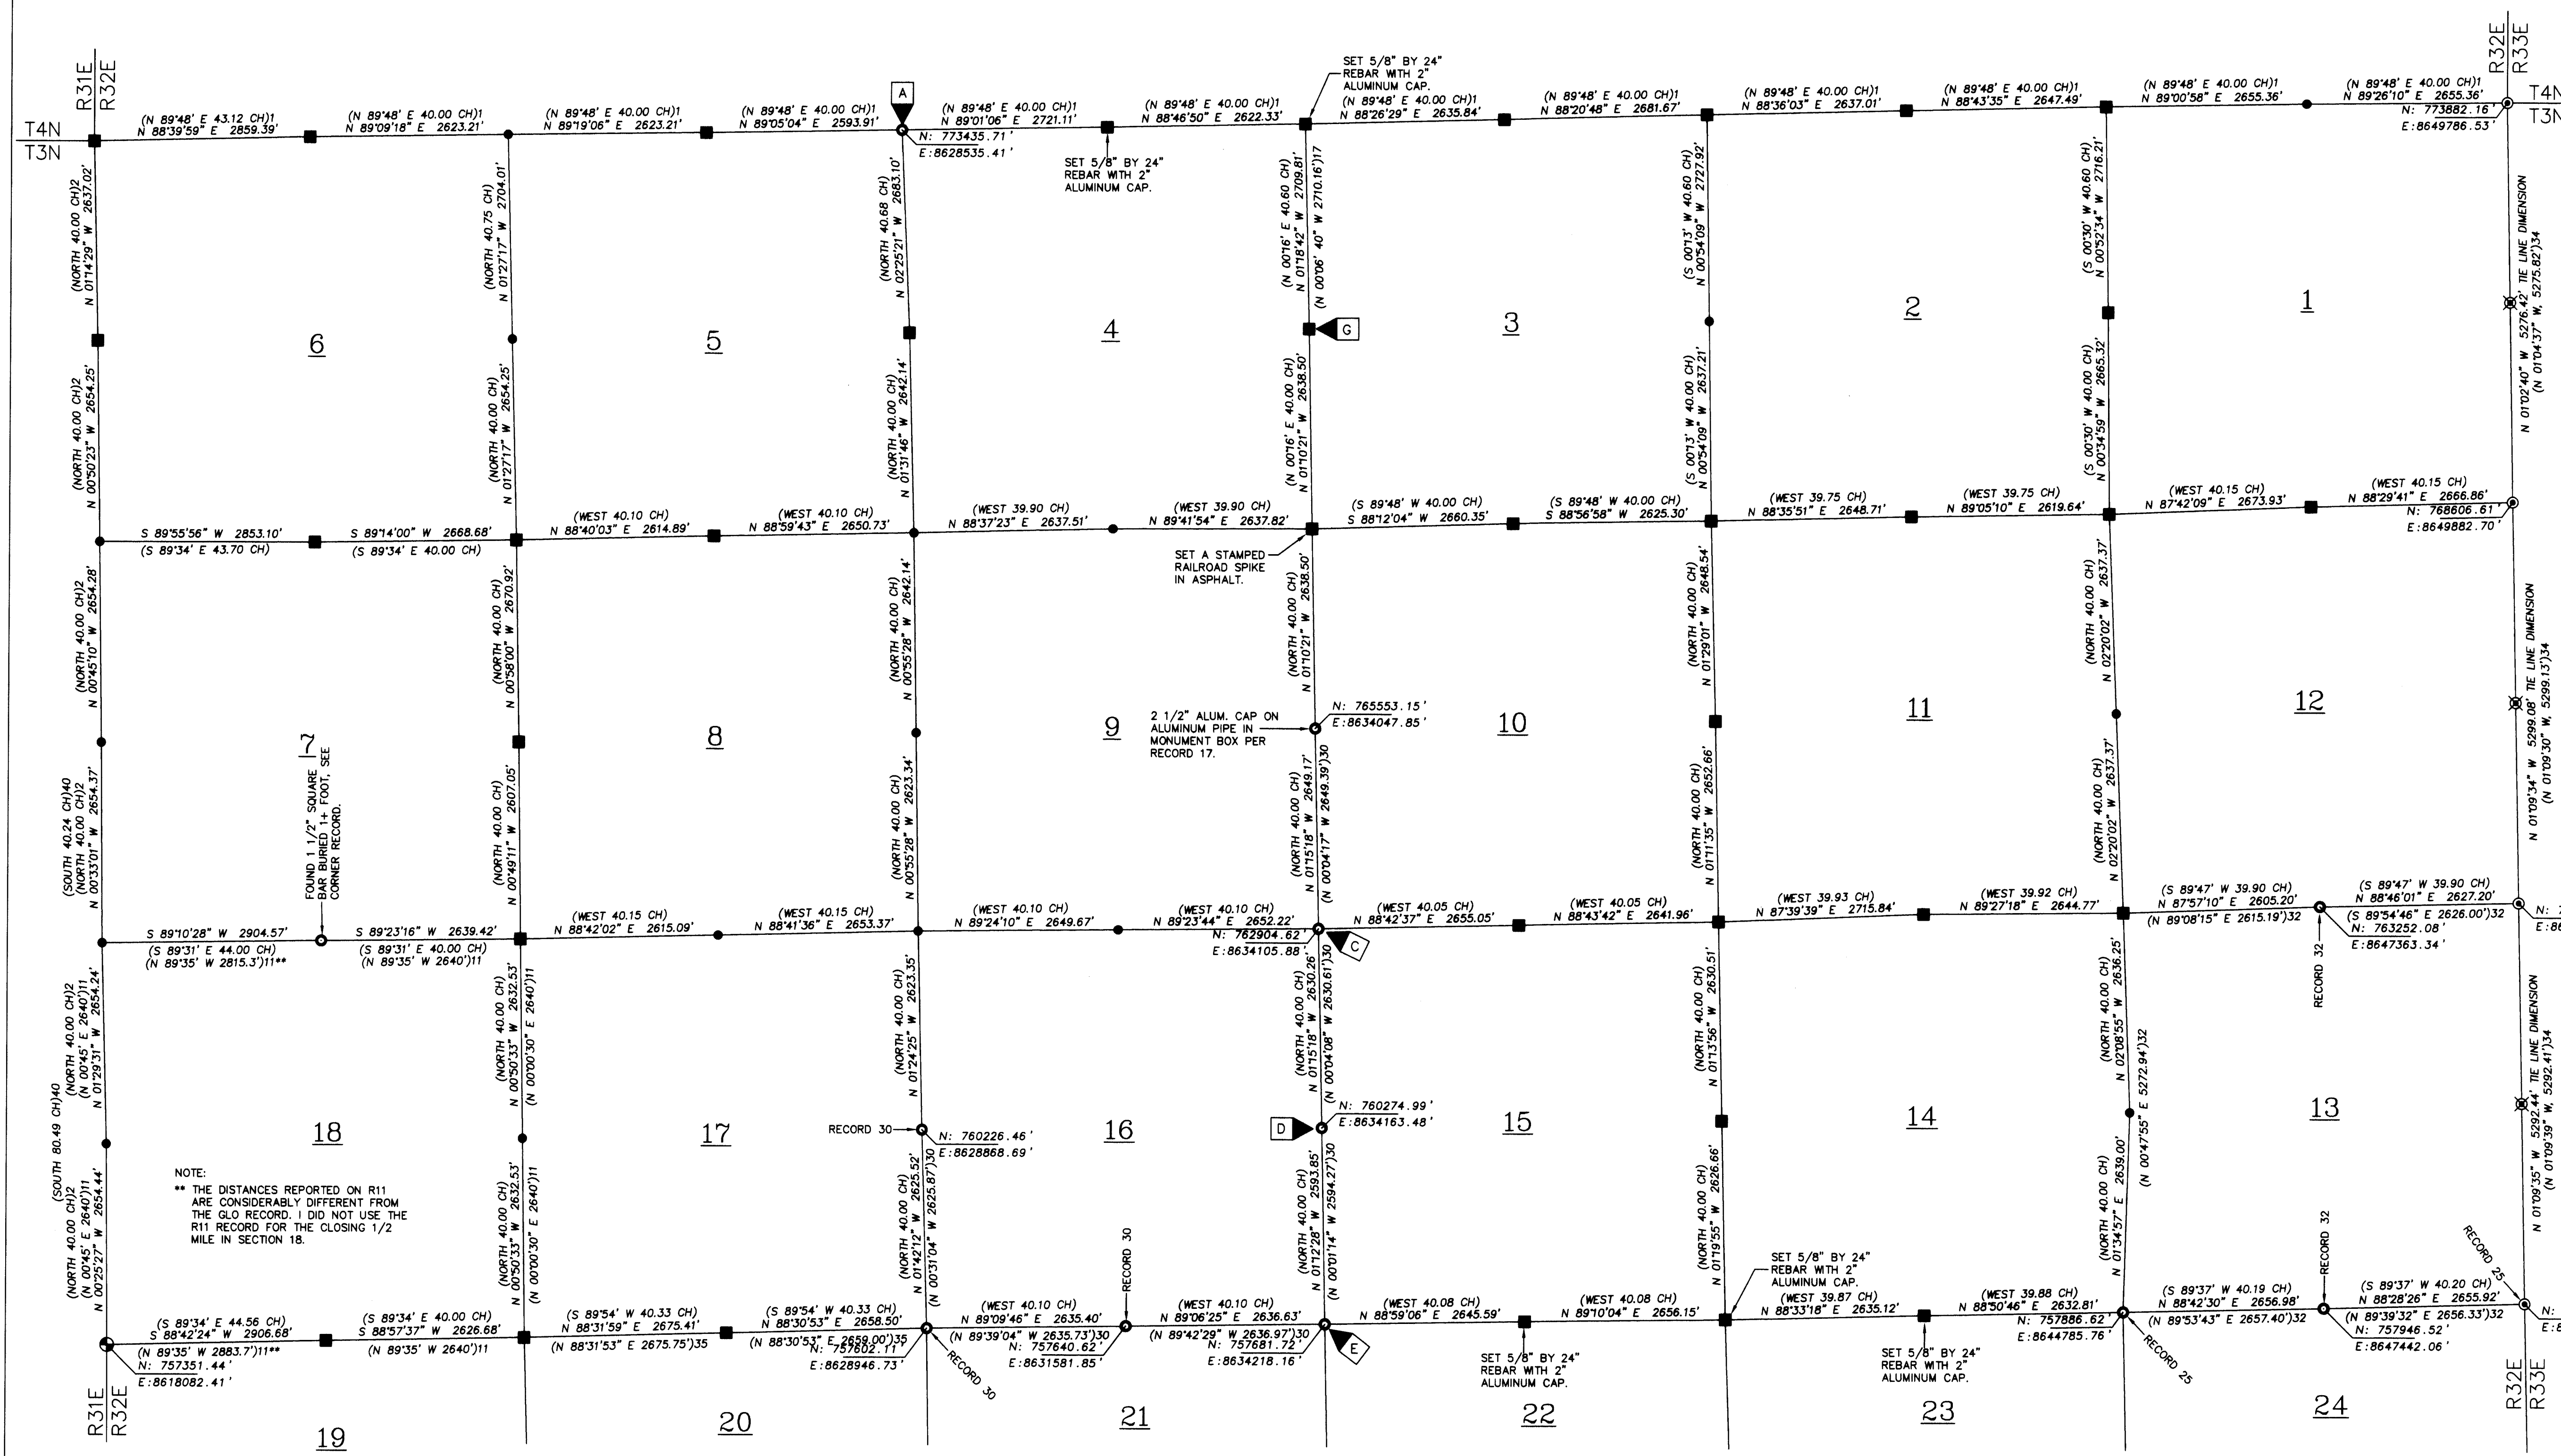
R31E R32E
T4N
T3N
(N 89°48' E 43.12 CH)1
N 88°39'59" E 2859.39'
(N 89°48' E 40.00 CH)1
N 89°09'18" E 2623.21'
(N 89°48' E 40.00 CH)1
N 89°19'06" E 2623.21'
(N 89°48' E 40.00 CH)1
N 89°05'04" E 2593.91'
A
N: 773435.71'
E:8628535.41'
(N 89°48' E 40.00 CH)1
N 89°01'06" E 2721.11'
SET 5/8" BY 24" REBAR WITH 2" ALUMINUM CAP.
(N 89°48' E 40.00 CH)1
N 88°46'50" E 2622.33'
SET 5/8" BY 24" REBAR WITH 2" ALUMINUM CAP.
(N 89°48' E 40.00 CH)1
N 88°26'29" E 2635.84'
(N 89°48' E 40.00 CH)1
N 88°20'48" E 2681.67'
(N 89°48' E 40.00 CH)1
N 88°36'03" E 2637.01'
(N 89°48' E 40.00 CH)1
N 88°43'35" E 2647.49'
(N 89°48' E 40.00 CH)1
N 89°00'58" E 2655.36'
(N 89°48' E 40.00 CH)1
N 89°26'10" E 2655.36'
N: 773882.16'
E:8649786.53'
R32E R33E
T4N
T3N
(NORTH 40.00 CH)2
N 01°14'29" W 2637.02'
(NORTH 40.75 CH)
N 01°27'17" W 2704.01'
(NORTH 40.68 CH)
N 02°25'21" W 2683.10'
(N 00°16' E 40.60 CH)
N 01°18'42" W 2709.81'
(N 00°06' 40" W 2710.16')17
(S 00°13' W 40.60 CH)
N 00°54'09" W 2727.92'
(S 00°30' W 40.60 CH)
N 00°52'34" W 2716.21'
N 01°02'40" W 5276.42' TIE LINE DIMENSION
(N 01°04'37" W, 5275.82')34
6
5
4
G
3
2
1
(NORTH 40.00 CH)2
N 00°50'23" W 2654.25'
(NORTH 40.00 CH)
N 01°27'17" W 2654.25'
(NORTH 40.00 CH)
N 01°31'46" W 2642.14'
(N 00°16' E 40.00 CH)
N 01°10'21" W 2638.50'
(S 00°13' W 40.00 CH)
N 00°54'09" W 2637.21'
(S 00°30' W 40.00 CH)
N 00°34'59" W 2665.32'
S 89°55'56" W 2853.10'
(S 89°34' E 43.70 CH)
S 89°14'00" W 2668.68'
(S 89°34' E 40.00 CH)
(WEST 40.10 CH)
N 88°40'03" E 2614.89'
(WEST 40.10 CH)
N 88°59'43" E 2650.73'
(WEST 39.90 CH)
N 88°37'23" E 2637.51'
(WEST 39.90 CH)
N 89°41'54" E 2637.82'
SET A STAMPED RAILROAD SPIKE IN ASPHALT.
(S 89°48' W 40.00 CH)
S 88°12'04" W 2660.35'
(S 89°48' W 40.00 CH)
S 88°56'58" W 2625.30'
(WEST 39.75 CH)
N 88°35'51" E 2648.71'
(WEST 39.75 CH)
N 89°05'10" E 2619.64'
(WEST 40.15 CH)
N 87°42'09" E 2673.93'
(WEST 40.15 CH)
N 88°29'41" E 2666.86'
N: 768606.61'
E:8649882.70'
(NORTH 40.00 CH)2
N 00°45'10" W 2654.28'
(NORTH 40.00 CH)
N 00°58'00" W 2670.92'
(NORTH 40.00 CH)
N 00°55'28" W 2642.14'
(NORTH 40.00 CH)
N 01°10'21" W 2638.50'
(NORTH 40.00 CH)
N 01°29'01" W 2648.54'
(NORTH 40.00 CH)
N 02°20'02" W 2637.37'
N 01°09'34" W 5299.08' TIE LINE DIMENSION
(N 01°09'30" W, 5299.13')34
7
FOUND 1 1/2" SQUARE BAR BURIED 1+ FOOT, SEE CORNER RECORD.
8
9
2 1/2" ALUM. CAP ON ALUMINUM PIPE IN MONUMENT BOX PER RECORD 17.
N: 765553.15'
E:8634047.85'
10
11
12
(SOUTH 40.24 CH)40
(NORTH 40.00 CH)2
N 00°33'01" W 2654.37'
(NORTH 40.00 CH)
N 00°49'11" W 2607.05'
(NORTH 40.00 CH)
N 00°55'28" W 2623.34'
(NORTH 40.00 CH)
N 01°15'18" W 2649.17'
(N 00°04'17" W 2649.39')30
(NORTH 40.00 CH)
N 01°11'35" W 2652.66'
(NORTH 40.00 CH)
N 02°20'02" W 2637.37'
S 89°10'28" W 2904.57'
(S 89°31' E 44.00 CH)
(N 89°35' W 2815.3')11**
S 89°23'16" W 2639.42'
(S 89°31' E 40.00 CH)
(N 89°35' W 2640')11
(WEST 40.15 CH)
N 88°42'02" E 2615.09'
(WEST 40.15 CH)
N 88°41'36" E 2653.37'
(WEST 40.10 CH)
N 89°24'10" E 2649.67'
(WEST 40.10 CH)
N 89°23'44" E 2652.22'
N: 762904.62'
E:8634105.88'
C
(WEST 40.05 CH)
N 88°42'37" E 2655.05'
(WEST 40.05 CH)
N 88°43'42" E 2641.96'
(WEST 39.93 CH)
N 87°39'39" E 2715.84'
(WEST 39.92 CH)
N 89°27'18" E 2644.77'
(S 89°47' W 39.90 CH)
N 87°57'10" E 2605.20'
(N 89°08'15" E 2615.19')32
(S 89°47' W 39.90 CH)
N 88°46'01" E 2627.20'
(S 89°54'46" E 2626.00')32
N: 763252.08'
E:8647363.34'
RECORD 32
(NORTH 40.00 CH)2
(N 00°45' E 2640')11
N 01°29'31" W 2654.24'
(NORTH 40.00 CH)
N 00°50'33" W 2632.53'
(N 00°00'30" E 2640')11
(NORTH 40.00 CH)
N 01°24'25" W 2623.35'
(NORTH 40.00 CH)
N 01°15'18" W 2630.26'
(N 00°04'08" W 2630.61')30
(NORTH 40.00 CH)
N 01°13'56" W 2630.51'
(NORTH 40.00 CH)
N 02°08'55" W 2636.25'
(N 00°47'55" E 5272.94')32
N 01°09'35" W 5292.44' TIE LINE DIMENSION
(N 01°09'39" W, 5292.41')34
(SOUTH 80.49 CH)40
18
17
RECORD 30
N: 760226.46'
E:8628868.69'
16
D
N: 760274.99'
E:8634163.48'
15
14
13
NOTE:
** THE DISTANCES REPORTED ON R11 ARE CONSIDERABLY DIFFERENT FROM THE GLO RECORD. I DID NOT USE THE R11 RECORD FOR THE CLOSING 1/2 MILE IN SECTION 18.
(NORTH 40.00 CH)2
(N 00°45' E 2640')11
N 00°25'27" W 2654.44'
(NORTH 40.00 CH)
N 00°50'33" W 2632.53'
(N 00°00'30" E 2640')11
(NORTH 40.00 CH)
N 01°42'12" W 2625.52'
(N 00°31'04" W 2625.87')30
RECORD 30
(NORTH 40.00 CH)
N 01°12'28" W 2593.85'
(N 00°01'14" W 2594.27')30
(NORTH 40.00 CH)
N 01°19'55" W 2626.66'
SET 5/8" BY 24" REBAR WITH 2" ALUMINUM CAP.
(NORTH 40.00 CH)
N 01°34'57" W 2639.00'
RECORD 32
RECORD 25
(S 89°34' E 44.56 CH)
S 88°42'24" W 2906.68'
(N 89°35' W 2883.7')11**
N: 757351.44'
E:8618082.41'
(S 89°34' E 40.00 CH)
S 88°57'37" W 2626.68'
(N 89°35' W 2640')11
(S 89°54' W 40.33 CH)
N 88°31'59" E 2675.41'
(N 88°31'53" E 2675.75')35
(S 89°54' W 40.33 CH)
N 88°30'53" E 2658.50'
(N 88°30'53" E 2659.00')35
N: 757602.11'
E:8628946.73'
RECORD 30
(WEST 40.10 CH)
N 89°09'46" E 2635.40'
(N 89°39'04" W 2635.73')30
N: 757640.62'
E:8631581.85'
(WEST 40.10 CH)
N 89°06'25" E 2636.63'
(N 89°42'29" W 2636.97')30
N: 757681.72'
E:8634218.16'
E
(WEST 40.08 CH)
N 88°59'06" E 2645.59'
SET 5/8" BY 24" REBAR WITH 2" ALUMINUM CAP.
(WEST 40.08 CH)
N 89°10'04" E 2656.15'
(WEST 39.87 CH)
N 88°33'18" E 2635.12'
SET 5/8" BY 24" REBAR WITH 2" ALUMINUM CAP.
(WEST 39.88 CH)
N 88°50'46" E 2632.81'
N: 757886.62'
E:8644785.76'
RECORD 25
(S 89°37' W 40.19 CH)
N 88°42'30" E 2656.98'
(N 89°53'43" E 2657.40')32
(S 89°37' W 40.20 CH)
N 88°28'26" E 2655.92'
(N 89°39'32" E 2656.33')32
N: 757946.52'
E:8647442.06'
R31E R32E
19
20
21
22
23
24
R32E R33E